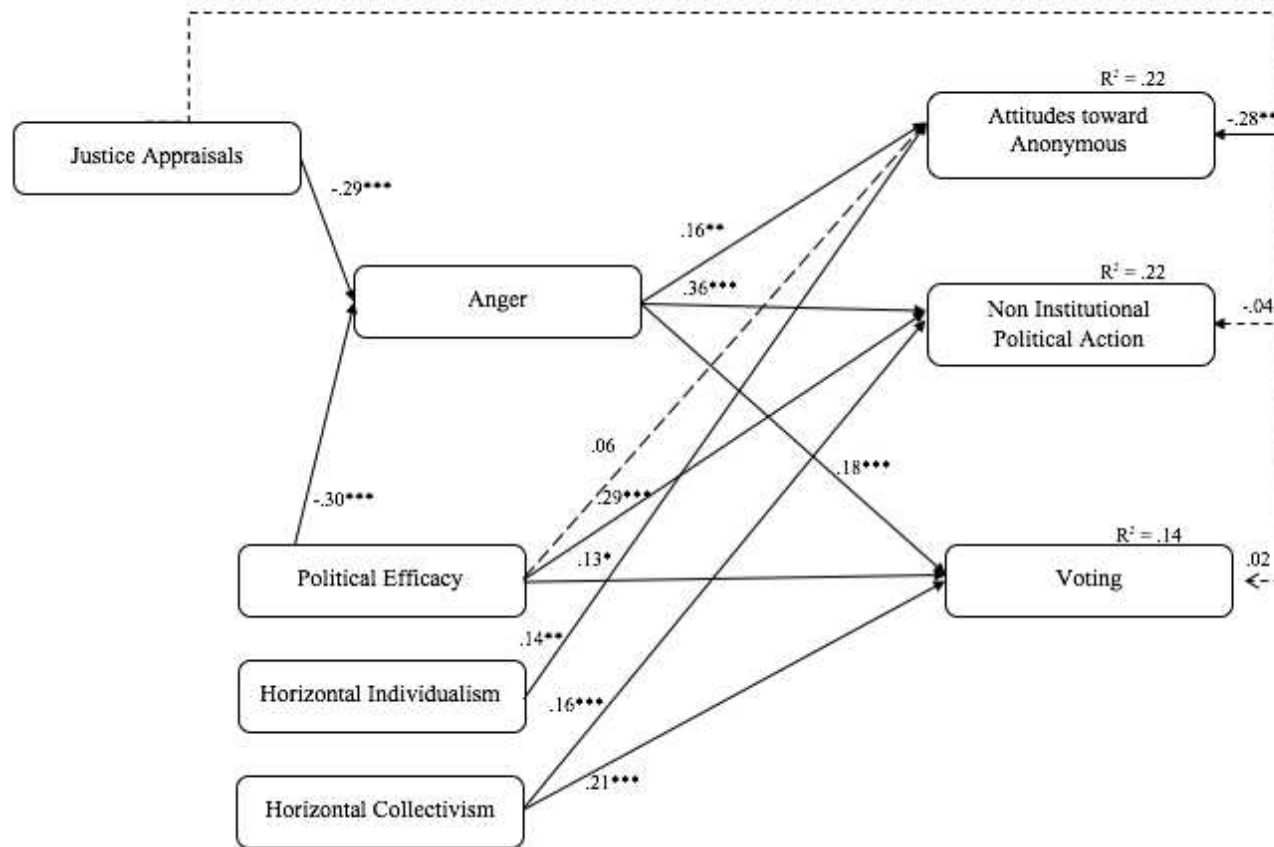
Justice Appraisals

-.29***

Anger

-.30***

Political Efficacy

Horizontal Individualism

Horizontal Collectivism

.16**

.36***

.06

.29***

.13*

.18***

.14**

.16***

.21***

$R^2$ = .22

Attitudes toward Anonymous

-.28**

$R^2$ = .22

Non Institutional Political Action

-.04

$R^2$ = .14

Voting

.02